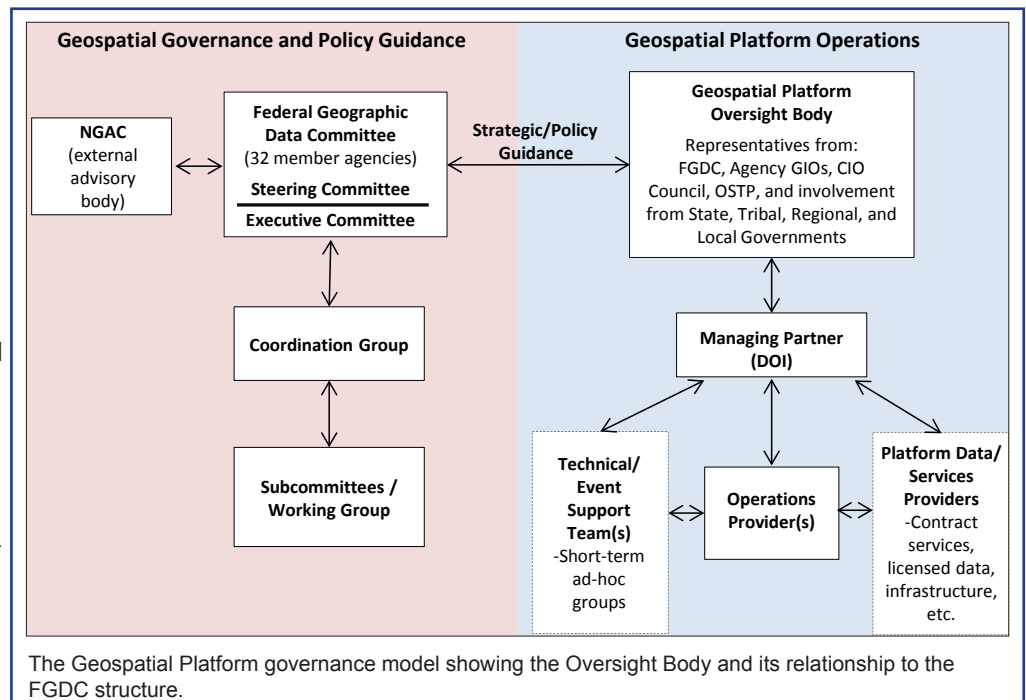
Geospatial Governance and Policy Guidance

Geospatial Platform Operations

NGAC (external advisory body)

Federal Geographic Data Committee (32 member agencies)

Steering Committee

Executive Committee

Strategic/Policy Guidance

Geospatial Platform Oversight Body

Representatives from: FGDC, Agency GIOs, CIO Council, OSTP, and involvement from State, Tribal, Regional, and Local Governments

Coordination Group

Managing Partner (DOI)

Subcommittees / Working Group

Technical/ Event Support Team(s) -Short-term ad-hoc groups

Operations Provider(s)

Platform Data/ Services Providers -Contract services, licensed data, infrastructure, etc.

The Geospatial Platform governance model showing the Oversight Body and its relationship to the FGDC structure.